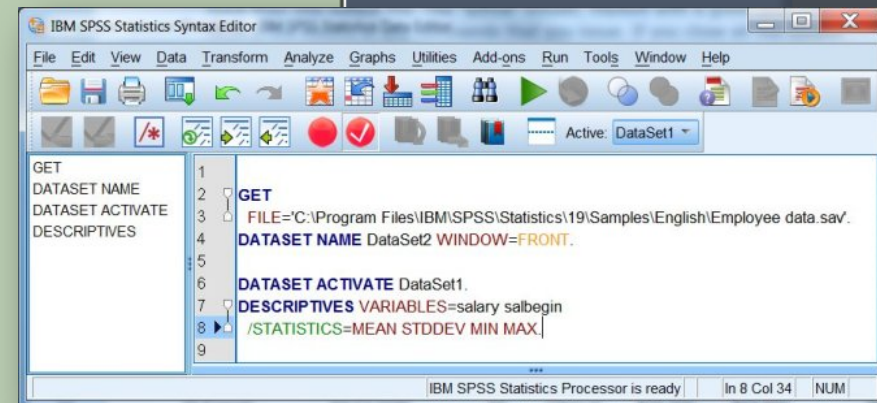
IBM SPSS Statistics Syntax Editor

File Edit View Data Transform Analyze Graphs Utilities Add-ons Run Tools Window Help

Active: DataSet1

GET
DATASET NAME
DATASET ACTIVATE
DESCRIPTIVES

1
2 GET
3 FILE='C:\Program Files\IBM\SPSS\Statistics\19\Samples\English\Employee data.sav'.
4 DATASET NAME DataSet2 WINDOW=FRONT.
5
6 DATASET ACTIVATE DataSet1.
7 DESCRIPTIVES VARIABLES=salary salbegin
8 /STATISTICS=MEAN STDDEV MIN MAX.
9

IBM SPSS Statistics Processor is ready | In 8 Col 34 | NUM